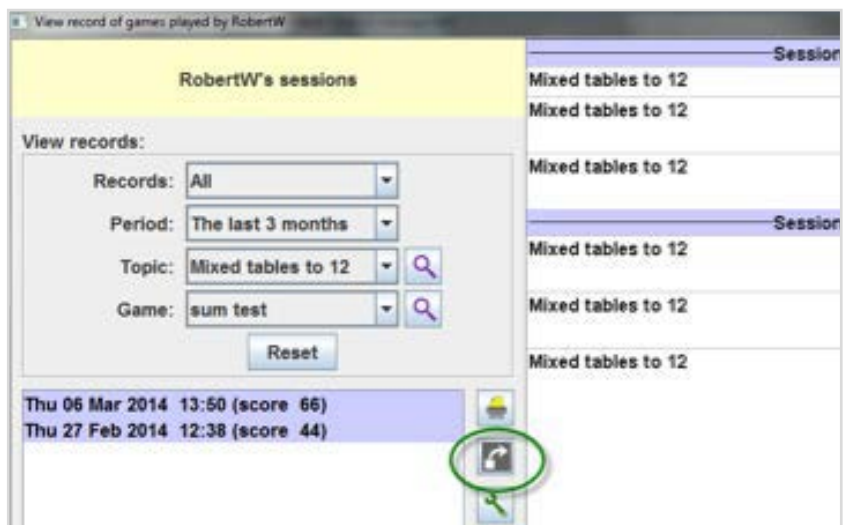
View record of games played by RobertW

RobertW's sessions

View records:

Records: All

Period: The last 3 months

Topic: Mixed tables to 12

Game: sum test

Reset

Thu 06 Mar 2014 13:50 (score 66)
Thu 27 Feb 2014 12:38 (score 44)

Session

Mixed tables to 12

Mixed tables to 12

Mixed tables to 12

Session

Mixed tables to 12

Mixed tables to 12

Mixed tables to 12